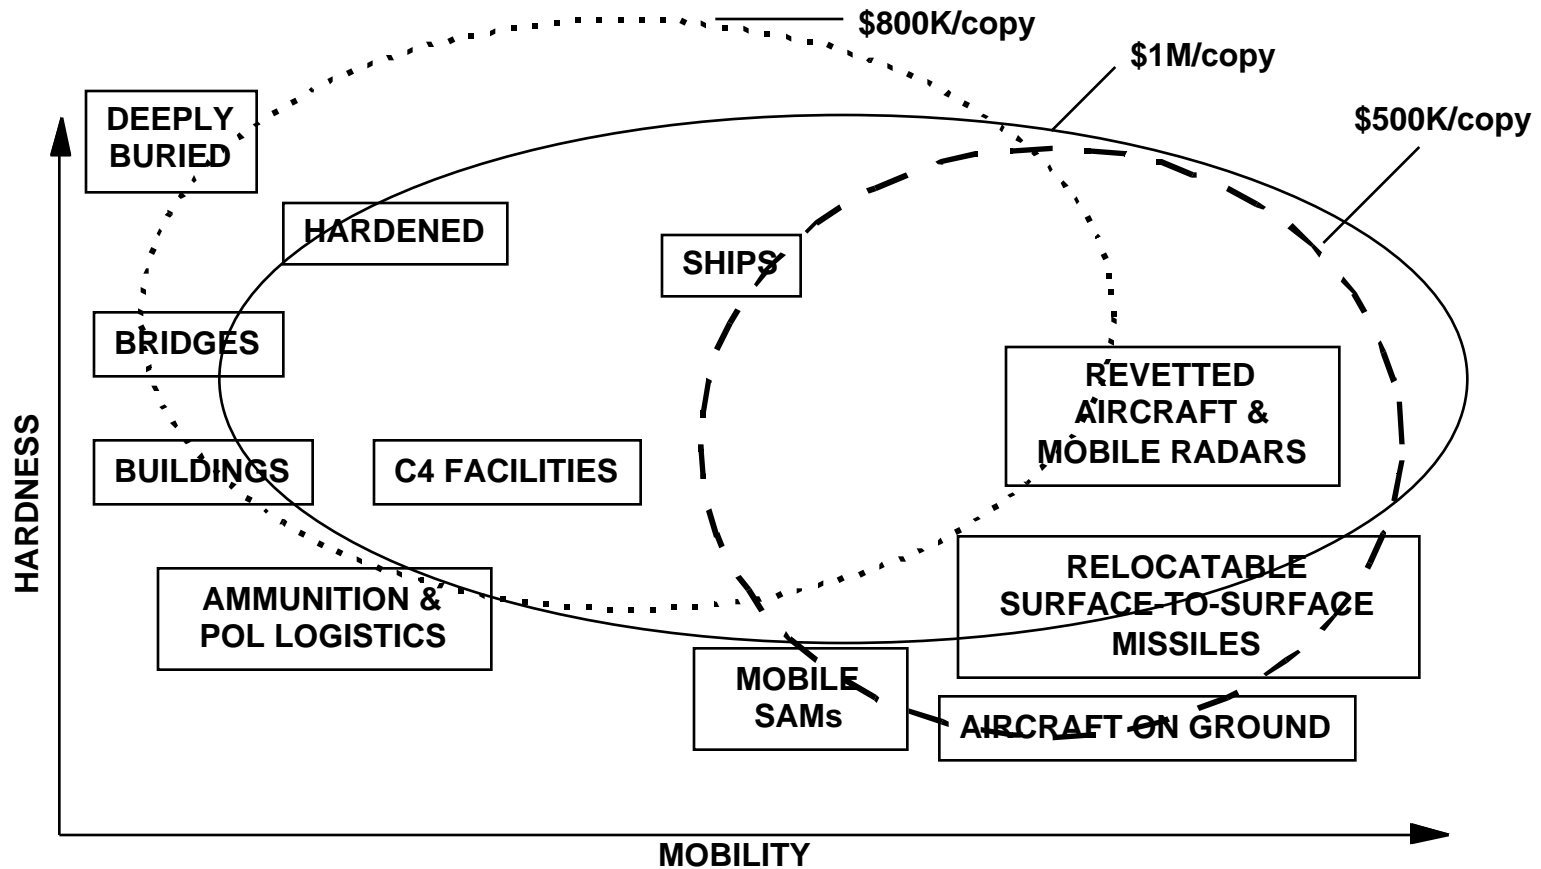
$800K/copy

$1M/copy

$500K/copy

DEEPLY BURIED

HARDENED

SHIPS

BRIDGES

REVETTED AIRCRAFT & MOBILE RADARS

BUILDINGS

C4 FACILITIES

RELOCATABLE SURFACE-TO-SURFACE MISSILES

AMMUNITION & POL LOGISTICS

MOBILE SAMs

AIRCRAFT ON GROUND

HARDNESS

MOBILITY